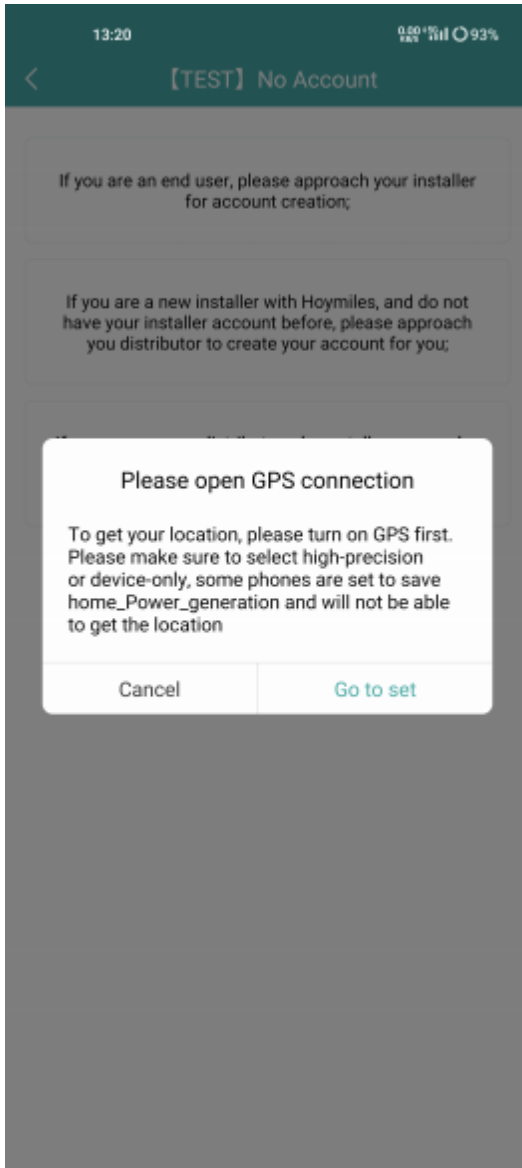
13:20

93%

【TEST】No Account

If you are an end user, please approach your installer for account creation;

If you are a new installer with Hoymiles, and do not have your installer account before, please approach you distributor to create your account for you;

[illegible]

Please open GPS connection

To get your location, please turn on GPS first. Please make sure to select high-precision or device-only, some phones are set to save home_Power_generation and will not be able to get the location

Cancel

Go to set